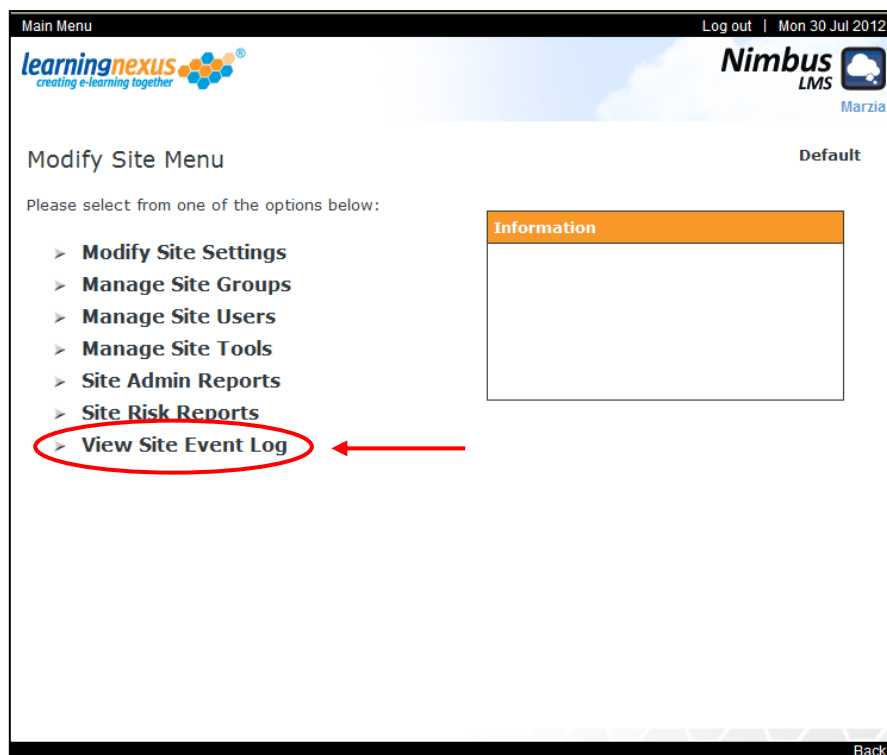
Main Menu

Log out | Mon 30 Jul 2012

learningnexus®
creating e-learning together

Nimbus LMS

Marzia

Modify Site Menu

Default

Please select from one of the options below:

Information

Modify Site Settings
Manage Site Groups
Manage Site Users
Manage Site Tools
Site Admin Reports
Site Risk Reports
View Site Event Log

Back